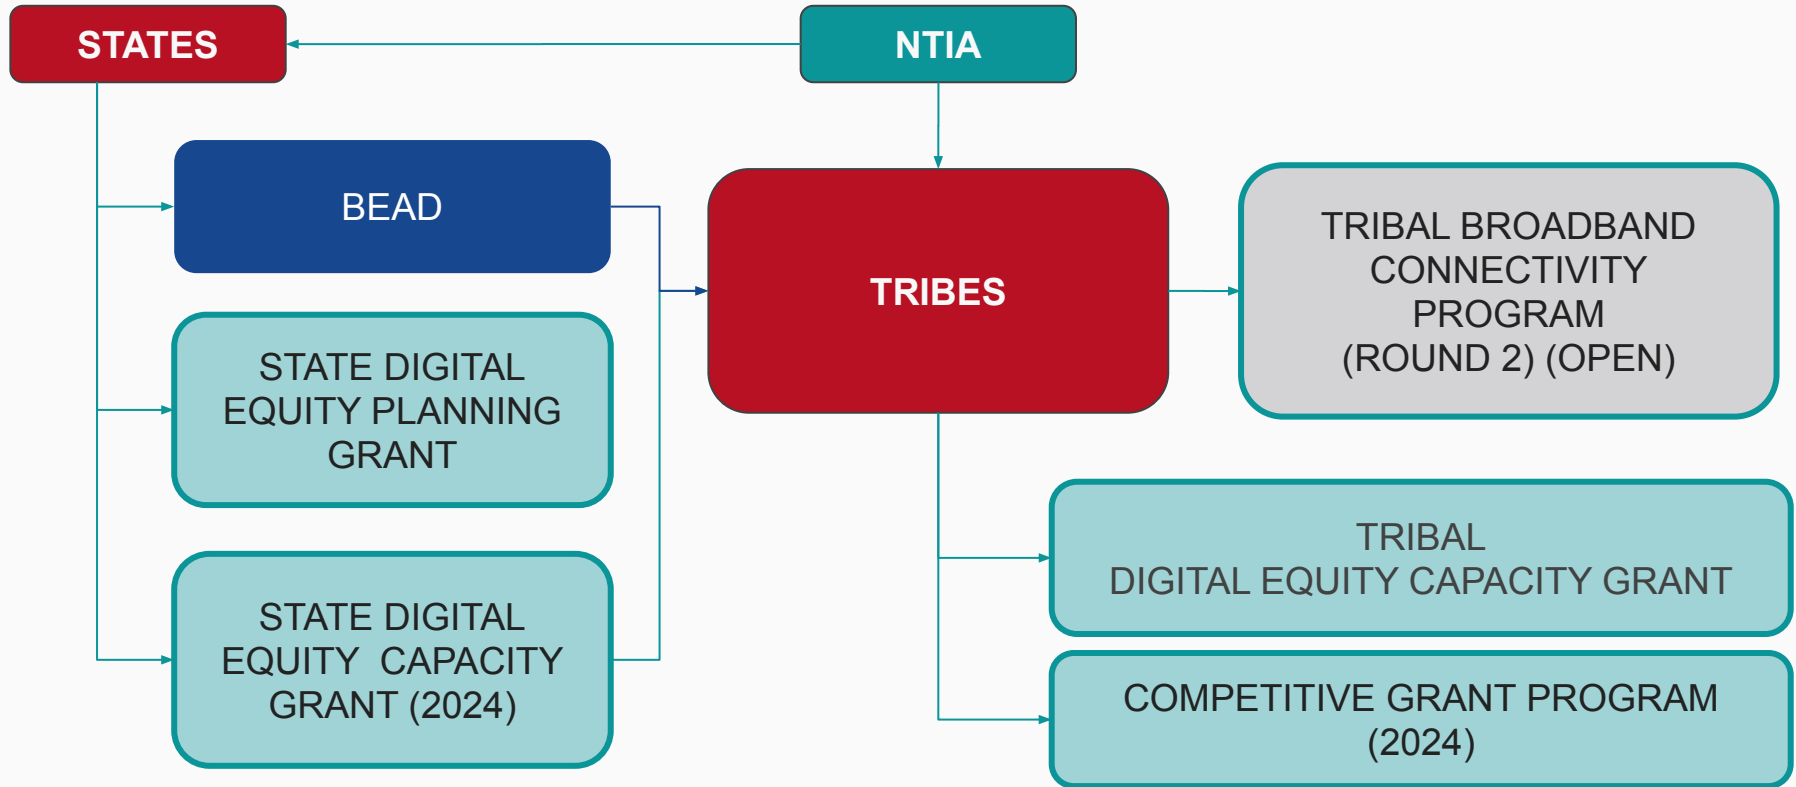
STATES

NTIA

BEAD

STATE DIGITAL EQUITY PLANNING GRANT

STATE DIGITAL EQUITY CAPACITY GRANT (2024)

TRIBES

TRIBAL BROADBAND CONNECTIVITY PROGRAM (ROUND 2) (OPEN)

TRIBAL DIGITAL EQUITY CAPACITY GRANT

COMPETITIVE GRANT PROGRAM (2024)